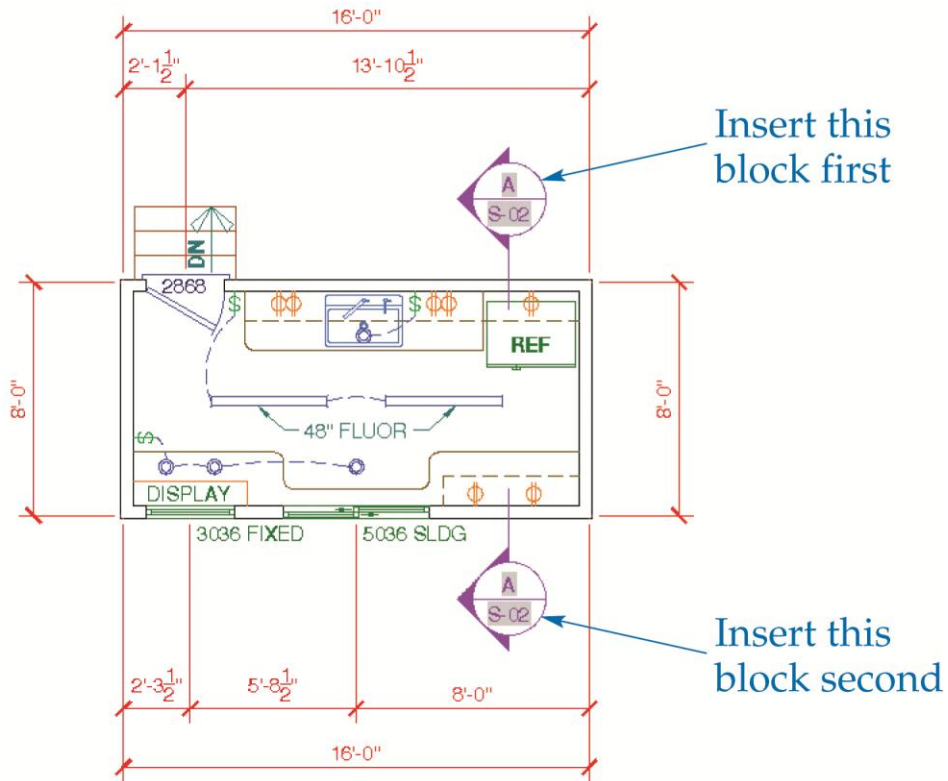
16'-0"

$2'-1\frac{1}{2}$"

$13'-10\frac{1}{2}$"

Insert this block first

A

S-02

DN

2868

$

$

REF

8'-0"

8'-0"

48" FLUOR

DISPLAY

3036 FIXED

5036 SLDG

A

S-02

Insert this block second

$2'-3\frac{1}{2}$"

$5'-8\frac{1}{2}$"

8'-0"

16'-0"